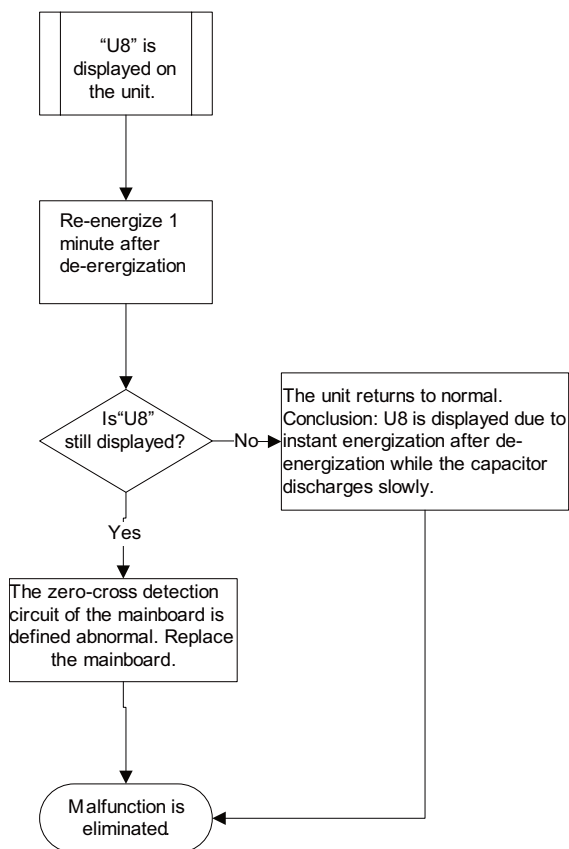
"U8" is displayed on the unit.

Re-energize 1 minute after de-erergization

Is"U8" still displayed?

No

The unit returns to normal. Conclusion: U8 is displayed due to instant energization after de-energization while the capacitor discharges slowly.

Yes

The zero-cross detection circuit of the mainboard is defined abnormal. Replace the mainboard.

Malfunction is eliminated.